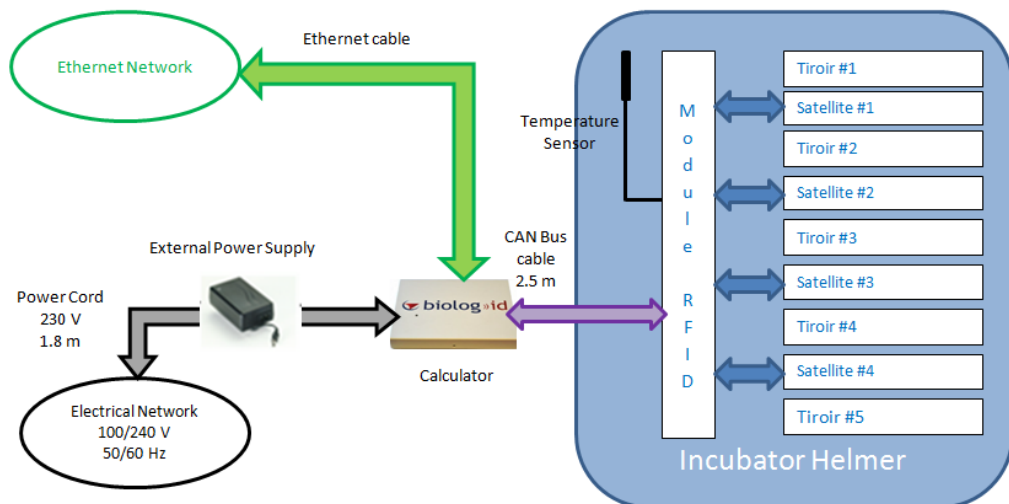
Ethernet cable

Ethernet Network

Temperature Sensor

M o d u l e R F I D

Tiroir #1

Satellite #1

Tiroir #2

Satellite #2

Tiroir #3

Satellite #3

Tiroir #4

Satellite #4

Tiroir #5

Incubator Helmer

External Power Supply

CAN Bus cable 2.5 m

Power Cord 230 V 1.8 m

biolog-id

Calculator

Electrical Network 100/240 V 50/60 Hz